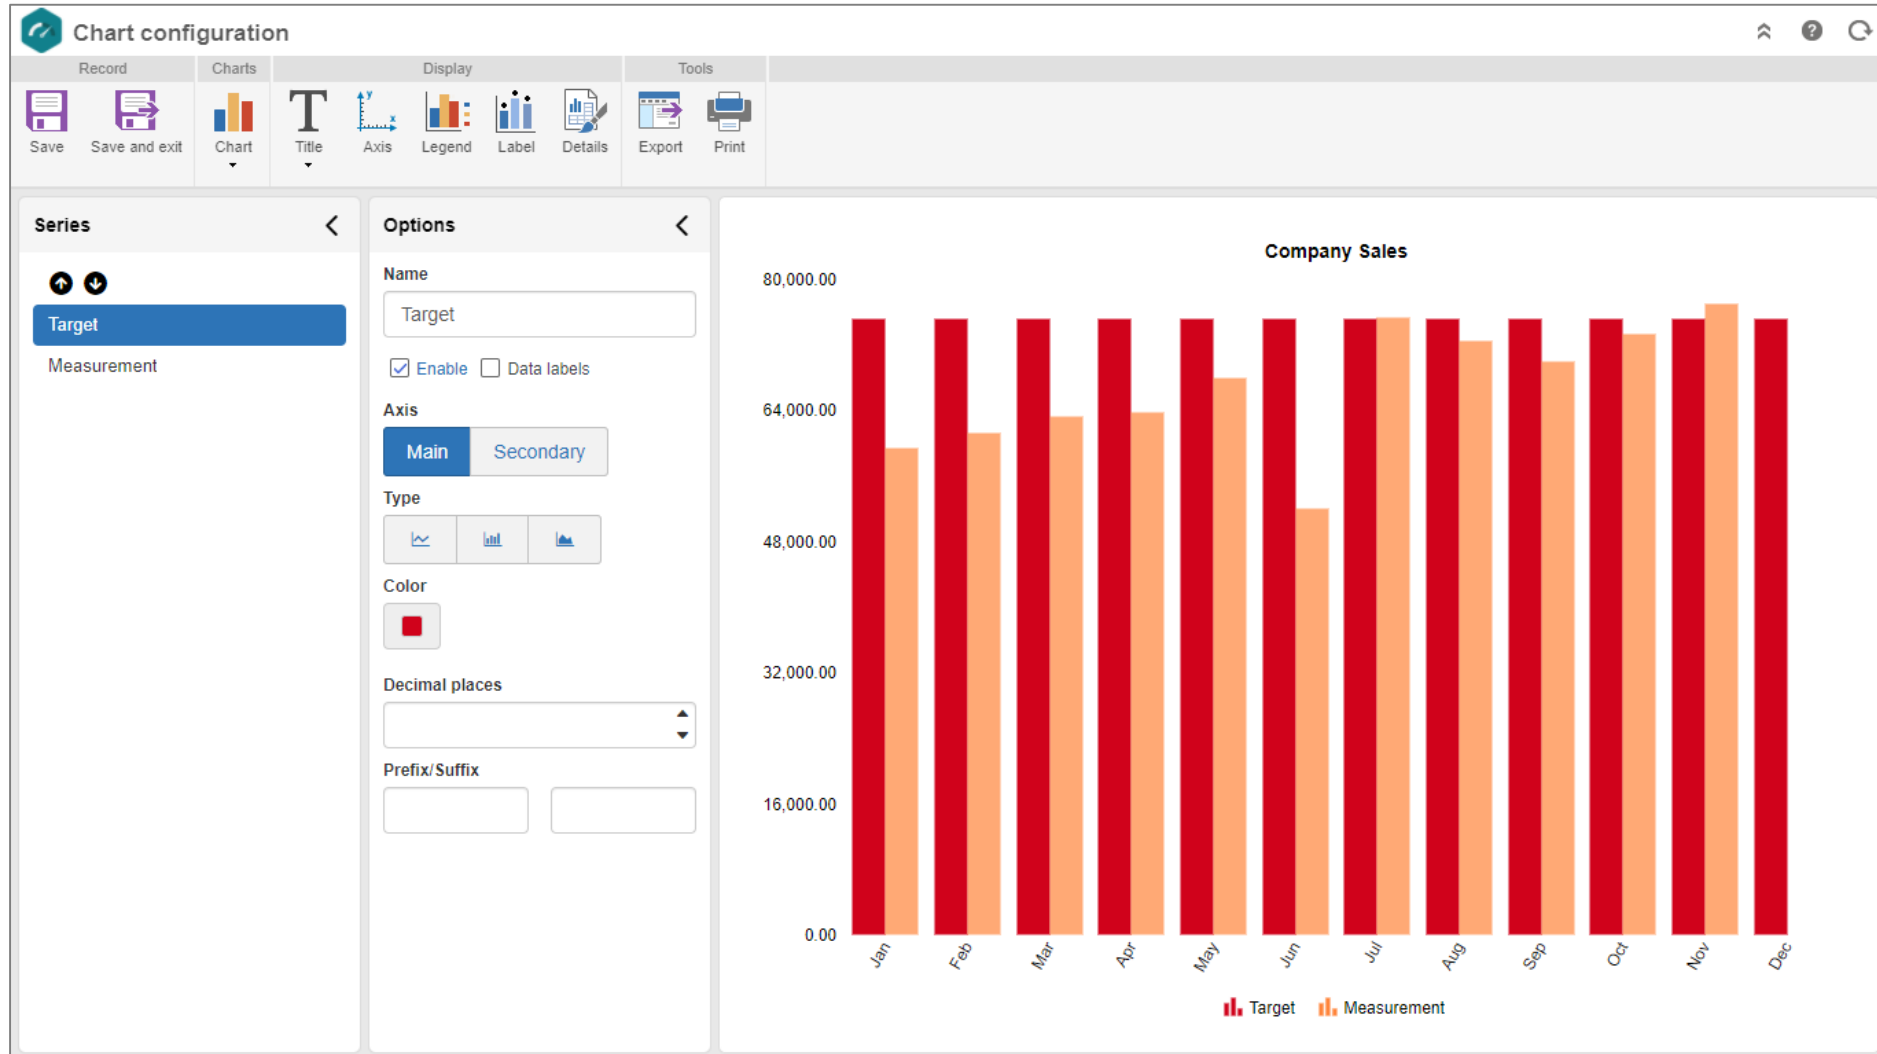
Chart configuration

Record
Save
Save and exit

Charts
Chart

Display
Title
Axis
Legend
Label
Details

Tools
Export
Print

Series

Target
Measurement

Options

Name
Target
Enable
Data labels

Axis
Main
Secondary

Type

Color

Decimal places

Prefix/Suffix

Company Sales

80,000.00
64,000.00
48,000.00
32,000.00
16,000.00
0.00

Jan
Feb
Mar
Apr
May
Jun
Jul
Aug
Sep
Oct
Nov
Dec

Target
Measurement